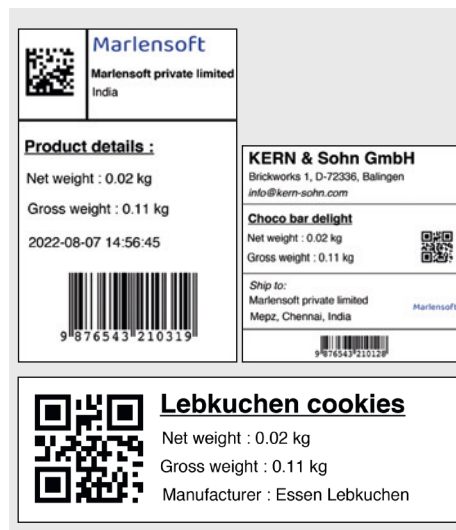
Marlensoft
Marlensoft private limited
India

Product details :
Net weight : 0.02 kg
Gross weight : 0.11 kg
2022-08-07 14:56:45
9 876543 210319

KERN & Sohn GmbH
Brickworks 1, D-72336, Balingen
info@kern-sohn.com

Choco bar delight
Net weight : 0.02 kg
Gross weight : 0.11 kg

Ship to:
Marlensoft private limited
Mepz, Chennai, India
Marlensoft
9 876543 210128

Lebkuchen cookies
Net weight : 0.02 kg
Gross weight : 0.11 kg
Manufacturer : Essen Lebkuchen